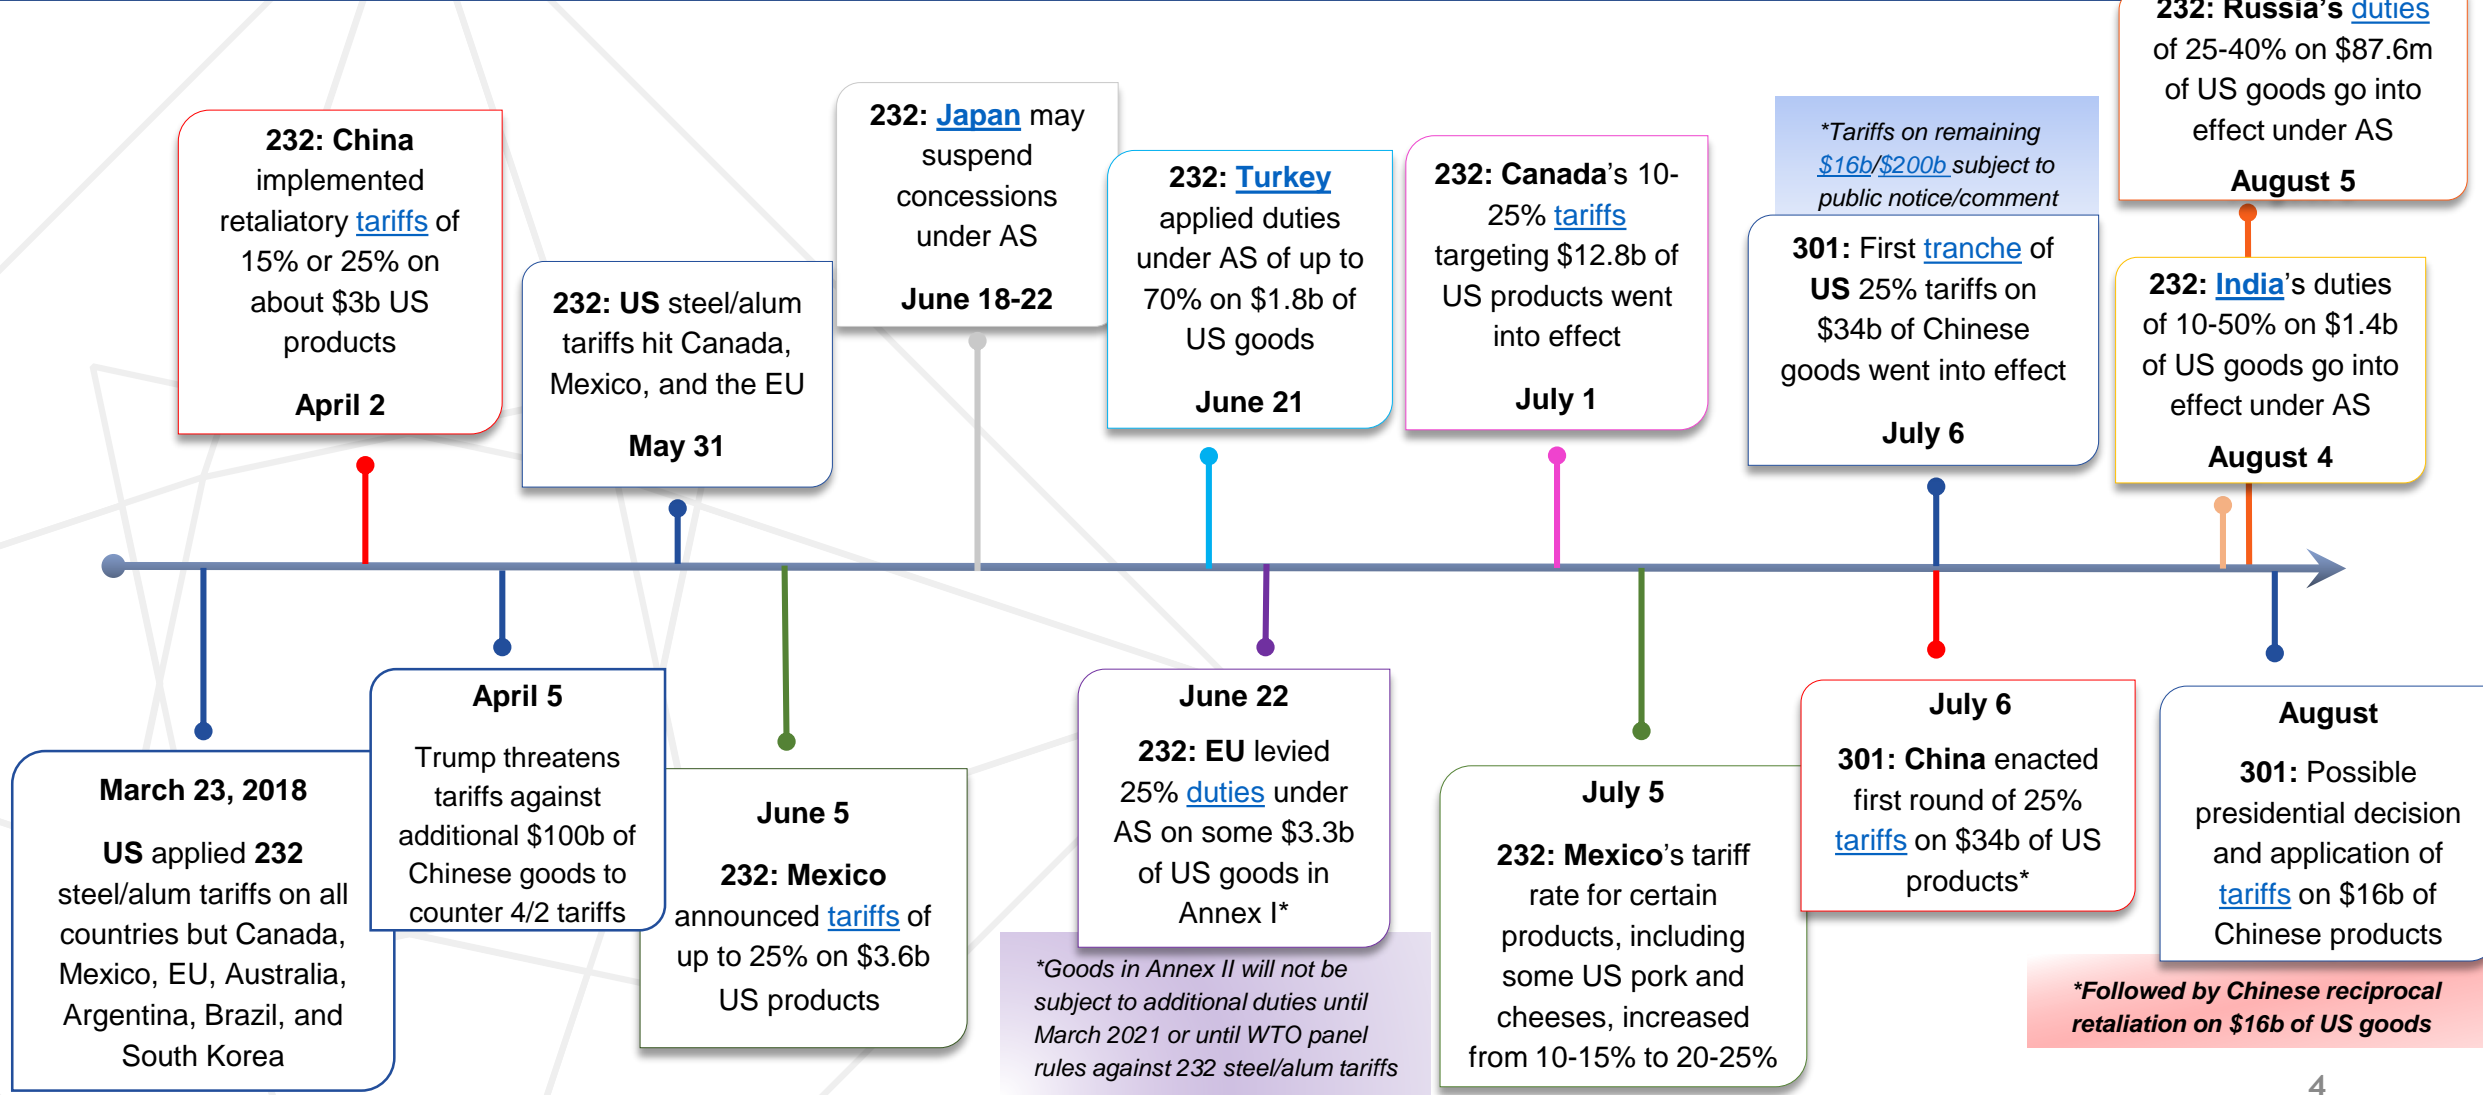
232: China implemented retaliatory tariffs of 15% or 25% on about $3b US products

April 2

232: US steel/alum tariffs hit Canada, Mexico, and the EU

May 31

232: Japan may suspend concessions under AS

June 18-22

232: Turkey applied duties under AS of up to 70% on $1.8b of US goods

June 21

232: Canada's 10-25% tariffs targeting $12.8b of US products went into effect

July 1

*Tariffs on remaining $16b/$200b subject to public notice/comment

301: First tranche of US 25% tariffs on $34b of Chinese goods went into effect

July 6

232: Russia's duties of 25-40% on $87.6m of US goods go into effect under AS

August 5

232: India's duties of 10-50% on $1.4b of US goods go into effect under AS

August 4

March 23, 2018

US applied 232 steel/alum tariffs on all countries but Canada, Mexico, EU, Australia, Argentina, Brazil, and South Korea

April 5

Trump threatens tariffs against additional $100b of Chinese goods to counter 4/2 tariffs

June 5

232: Mexico announced tariffs of up to 25% on $3.6b US products

June 22

232: EU levied 25% duties under AS on some $3.3b of US goods in Annex I*

*Goods in Annex II will not be subject to additional duties until March 2021 or until WTO panel rules against 232 steel/alum tariffs

July 5

232: Mexico's tariff rate for certain products, including some US pork and cheeses, increased from 10-15% to 20-25%

July 6

301: China enacted first round of 25% tariffs on $34b of US products*

August

301: Possible presidential decision and application of tariffs on $16b of Chinese products

*Followed by Chinese reciprocal retaliation on $16b of US goods

4